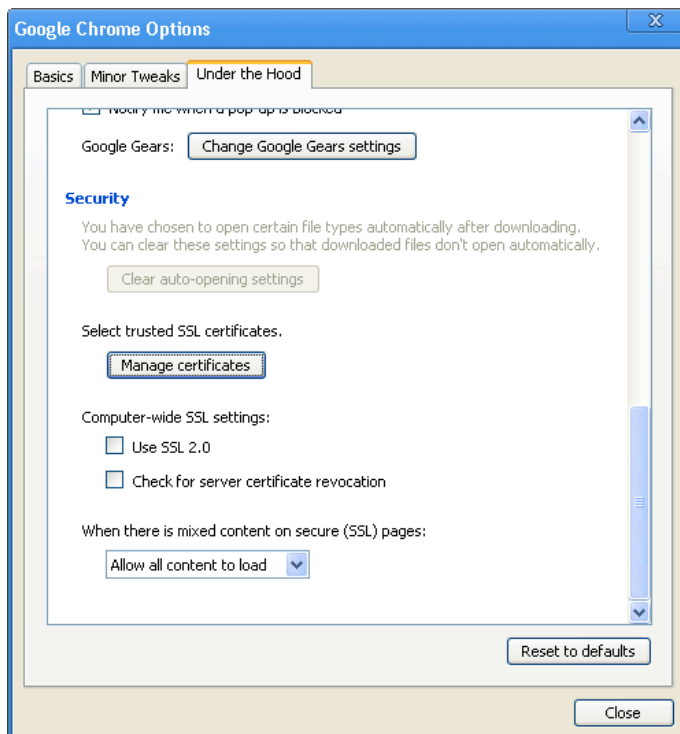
Google Chrome Options

Basics
Minor Tweaks
Under the Hood

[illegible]

Google Gears: Change Google Gears settings

Security

You have chosen to open certain file types automatically after downloading. You can clear these settings so that downloaded files don't open automatically.

Clear auto-opening settings

Select trusted SSL certificates.

Manage certificates

Computer-wide SSL settings:

Use SSL 2.0

Check for server certificate revocation

When there is mixed content on secure (SSL) pages:

Allow all content to load

Reset to defaults

Close